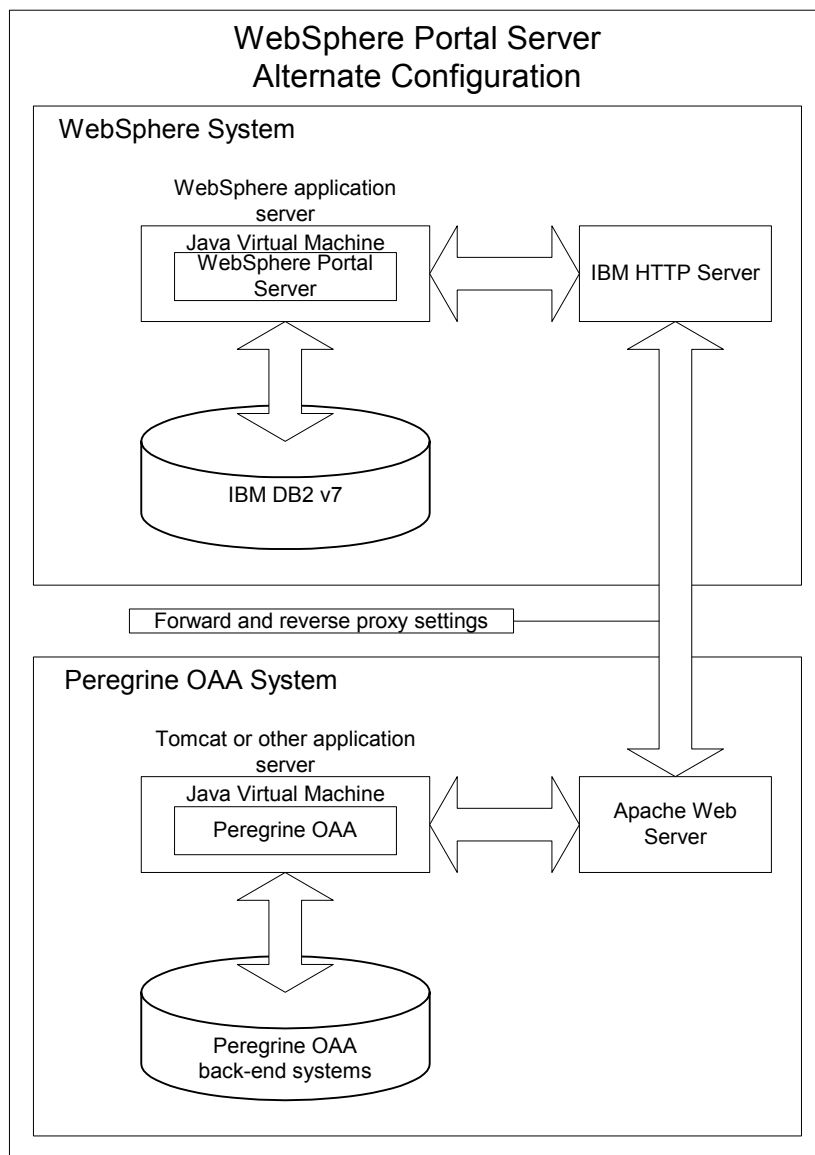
WebSphere Portal Server
Alternate Configuration

WebSphere System

WebSphere application server

Java Virtual Machine

WebSphere Portal Server

IBM HTTP Server

IBM DB2 v7

Forward and reverse proxy settings

Peregrine OAA System

Tomcat or other application server

Java Virtual Machine

Peregrine OAA

Apache Web Server

Peregrine OAA back-end systems